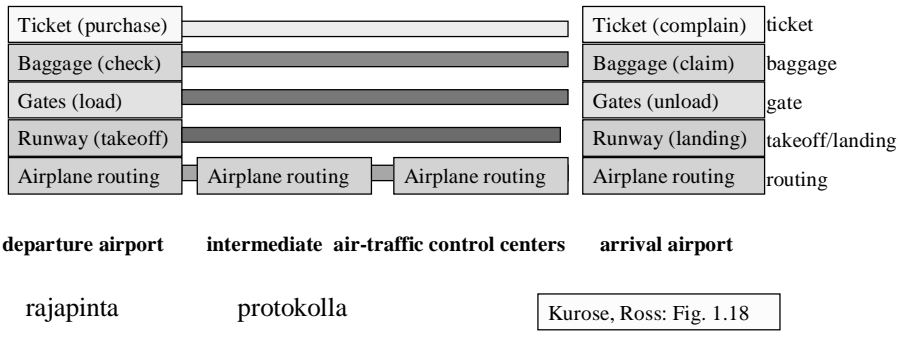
Ticket (purchase)

Baggage (check)

Gates (load)

Runway (takeoff)

Airplane routing

Airplane routing

Airplane routing

Ticket (complain)

Baggage (claim)

Gates (unload)

Runway (landing)

Airplane routing

ticket

baggage

gate

takeoff/landing

routing

**departure airport**

**intermediate air-traffic control centers**

**arrival airport**

rajapinta

protokolla

Kurose, Ross: Fig. 1.18